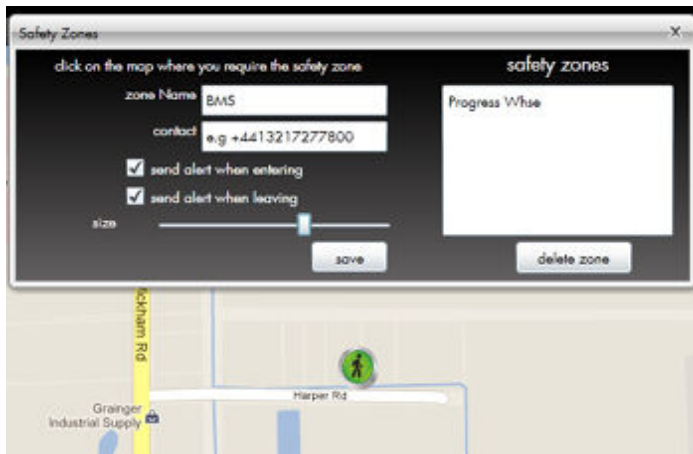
Safety Zones

X

click on the map where you require the safety zone

zone Name BMS

contact e.g +4413217277800

send alert when entering

send alert when leaving

size

save

safety zones

Progress Whse

delete zone

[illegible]ckham Rd

Harper Rd

Grainger Industrial Supply